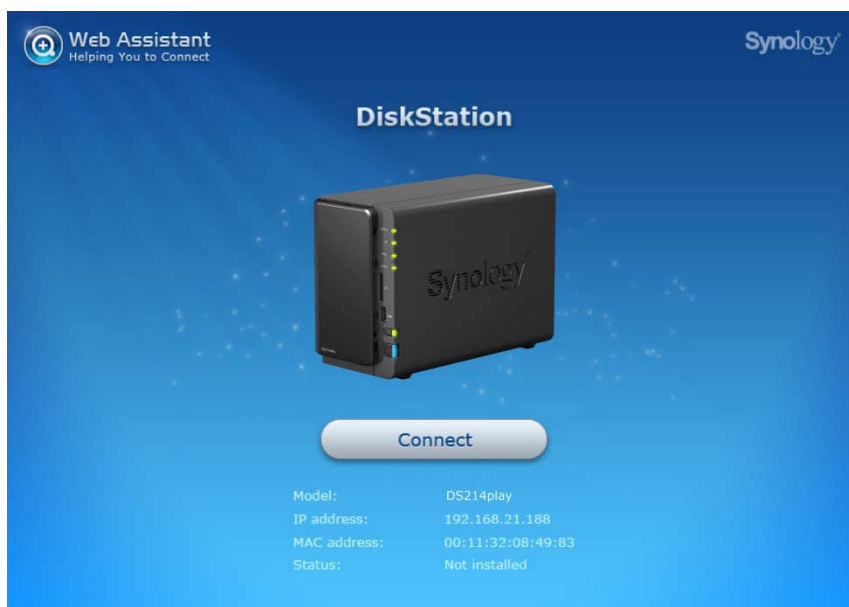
Web Assistant
Helping You to Connect

Synology

DiskStation

Synology

Connect

| Model: | DS214play |
|---|---|
| IP address: | 192.168.21.188 |
| MAC address: | 00:11:32:08:49:83 |
| Status: | Not installed |